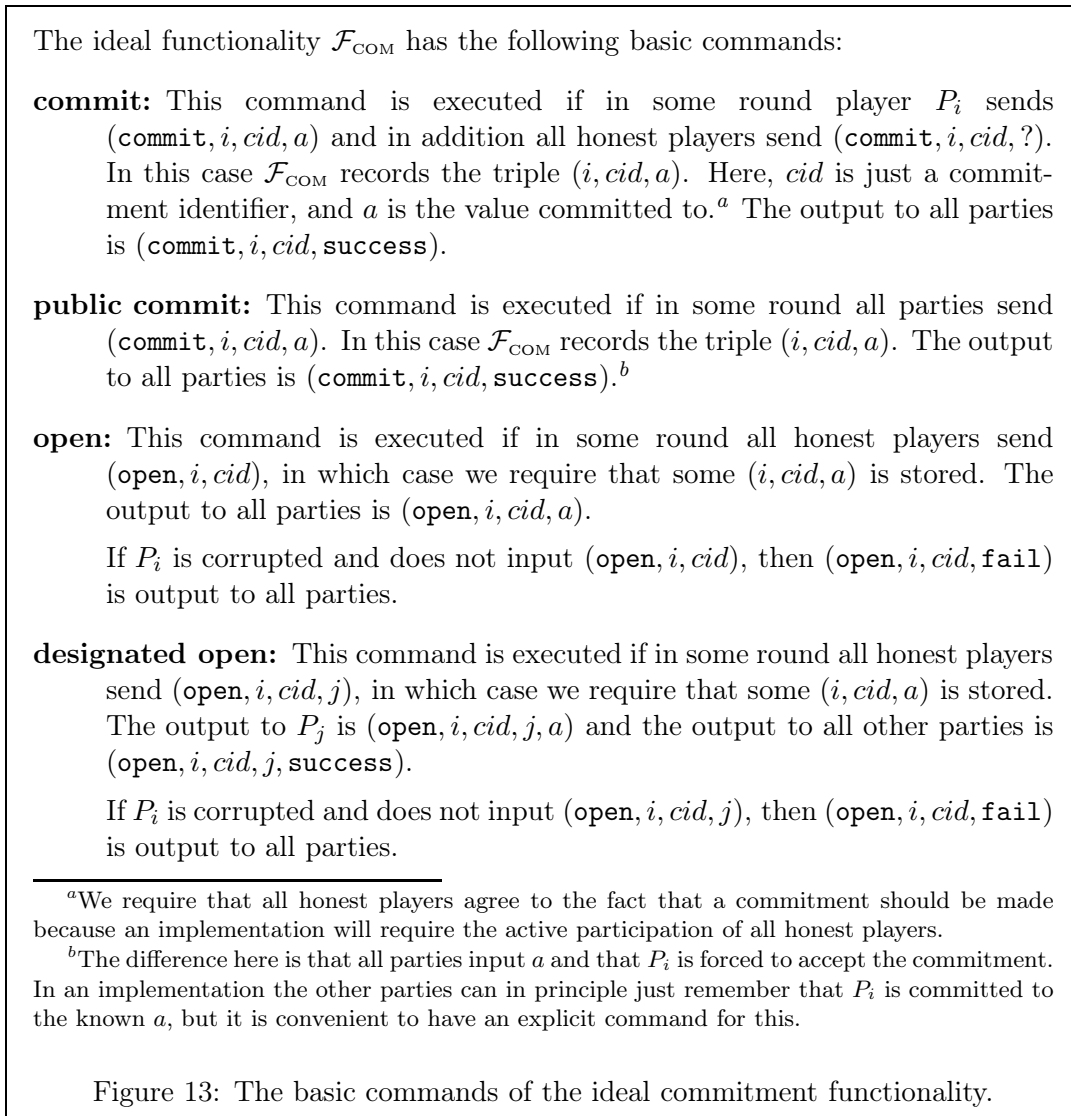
The ideal functionality $\mathcal{F}_{\text{COM}}$ has the following basic commands:

**commit:** This command is executed if in some round player $P_i$ sends $(\texttt{commit}, i, cid, a)$ and in addition all honest players send $(\texttt{commit}, i, cid, ?)$. In this case $\mathcal{F}_{\text{COM}}$ records the triple $(i, cid, a)$. Here, $cid$ is just a commitment identifier, and $a$ is the value committed to.$^a$ The output to all parties is $(\texttt{commit}, i, cid, \texttt{success})$.

**public commit:** This command is executed if in some round all parties send $(\texttt{commit}, i, cid, a)$. In this case $\mathcal{F}_{\text{COM}}$ records the triple $(i, cid, a)$. The output to all parties is $(\texttt{commit}, i, cid, \texttt{success})$.$^b$

**open:** This command is executed if in some round all honest players send $(\texttt{open}, i, cid)$, in which case we require that some $(i, cid, a)$ is stored. The output to all parties is $(\texttt{open}, i, cid, a)$.

If $P_i$ is corrupted and does not input $(\texttt{open}, i, cid)$, then $(\texttt{open}, i, cid, \texttt{fail})$ is output to all parties.

**designated open:** This command is executed if in some round all honest players send $(\texttt{open}, i, cid, j)$, in which case we require that some $(i, cid, a)$ is stored. The output to $P_j$ is $(\texttt{open}, i, cid, j, a)$ and the output to all other parties is $(\texttt{open}, i, cid, j, \texttt{success})$.

If $P_i$ is corrupted and does not input $(\texttt{open}, i, cid, j)$, then $(\texttt{open}, i, cid, \texttt{fail})$ is output to all parties.

$^a$We require that all honest players agree to the fact that a commitment should be made because an implementation will require the active participation of all honest players.

$^b$The difference here is that all parties input $a$ and that $P_i$ is forced to accept the commitment. In an implementation the other parties can in principle just remember that $P_i$ is committed to the known $a$, but it is convenient to have an explicit command for this.

Figure 13: The basic commands of the ideal commitment functionality.